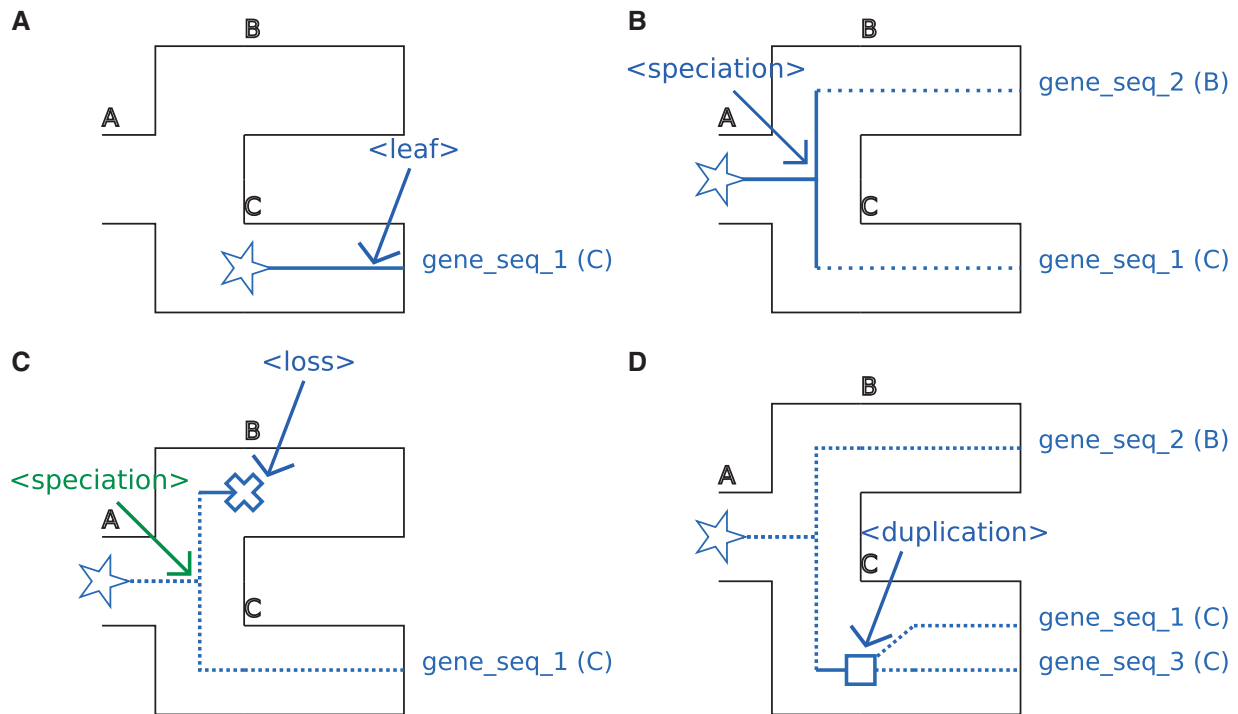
A

B

A

<leaf>

C

gene_seq_1 (C)

B

B

<speciation>

gene_seq_2 (B)

A

C

gene_seq_1 (C)

C

<loss>

B

<speciation>

A

C

gene_seq_1 (C)

D

B

gene_seq_2 (B)

A

<duplication>

C

gene_seq_1 (C)

gene_seq_3 (C)